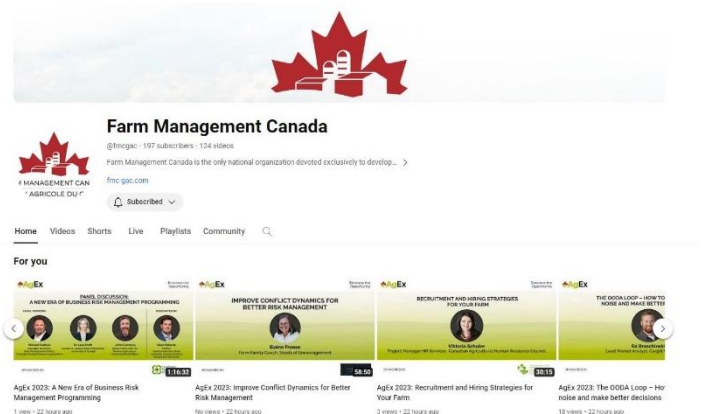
Farm Management Canada

@fmcgac · 197 subscribers · 124 videos

Farm Management Canada is the only national organization devoted exclusively to develop... >

fmc-gac.com

Subscribed

M MANAGEMENT CAN
AGRICOLE DU C

Home Videos Shorts Live Playlists Community

For you

AgEx
PANEL DISCUSSION: A NEW ERA OF BUSINESS RISK MANAGEMENT PROGRAMMING
1:16:32
AgEx 2023: A New Era of Business Risk Management Programming
1 view · 22 hours ago

AgEx
IMPROVE CONFLICT DYNAMICS FOR BETTER RISK MANAGEMENT
Elaine Froese
Farm Family Coach, Seeds of Encouragement
58:50
AgEx 2023: Improve Conflict Dynamics for Better Risk Management
No views · 22 hours ago

AgEx
RECRUITMENT AND HIRING STRATEGIES FOR YOUR FARM
Viktoria Scholer
30:15
AgEx 2023: Recruitment and Hiring Strategies for Your Farm
3 views · 22 hours ago

AgEx
THE OODA LOOP – HOW TO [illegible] NOISE AND MAKE BETTER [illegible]
Lead Market Analyst, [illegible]
AgEx 2023: The OODA Loop – Ho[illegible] noise and make better decisions
18 views · 22 hours ago